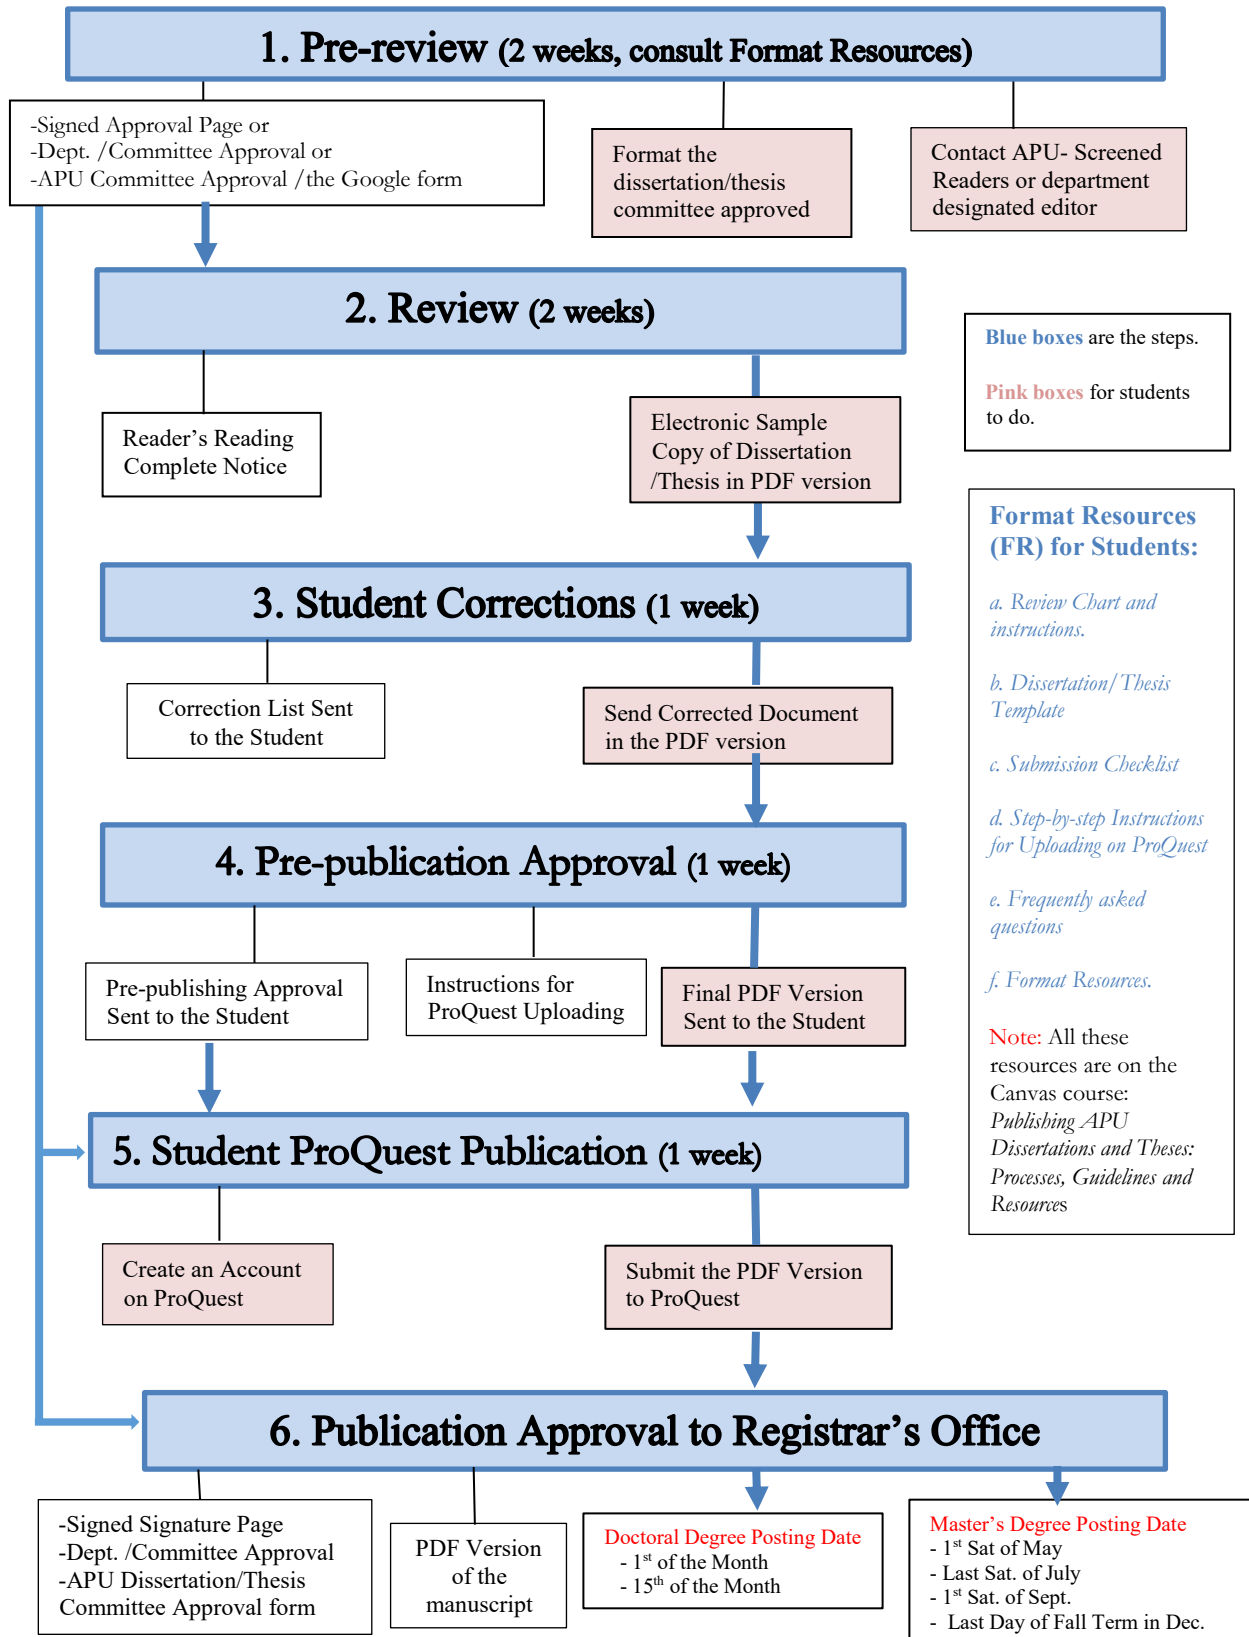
1. Pre-review (2 weeks, consult Format Resources)

-Signed Approval Page or
-Dept. /Committee Approval or
-APU Committee Approval /the Google form

Format the dissertation/thesis committee approved

Contact APU- Screened Readers or department designated editor

2. Review (2 weeks)

Blue boxes are the steps.

Pink boxes for students to do.

Reader's Reading Complete Notice

Electronic Sample Copy of Dissertation /Thesis in PDF version

Format Resources (FR) for Students:

a. Review Chart and instructions.

b. Dissertation/Thesis Template

c. Submission Checklist

d. Step-by-step Instructions for Uploading on ProQuest

e. Frequently asked questions

f. Format Resources.

Note: All these resources are on the Canvas course: Publishing APU Dissertations and Theses: Processes, Guidelines and Resources

3. Student Corrections (1 week)

Correction List Sent to the Student

Send Corrected Document in the PDF version

4. Pre-publication Approval (1 week)

Pre-publishing Approval Sent to the Student

Instructions for ProQuest Uploading

Final PDF Version Sent to the Student

5. Student ProQuest Publication (1 week)

Create an Account on ProQuest

Submit the PDF Version to ProQuest

6. Publication Approval to Registrar's Office

-Signed Signature Page
-Dept. /Committee Approval
-APU Dissertation/Thesis Committee Approval form

PDF Version of the manuscript

Doctoral Degree Posting Date
- $1^{st}$ of the Month
- $15^{th}$ of the Month

Master's Degree Posting Date
- $1^{st}$ Sat of May
- Last Sat. of July
- $1^{st}$ Sat. of Sept.
- Last Day of Fall Term in Dec.